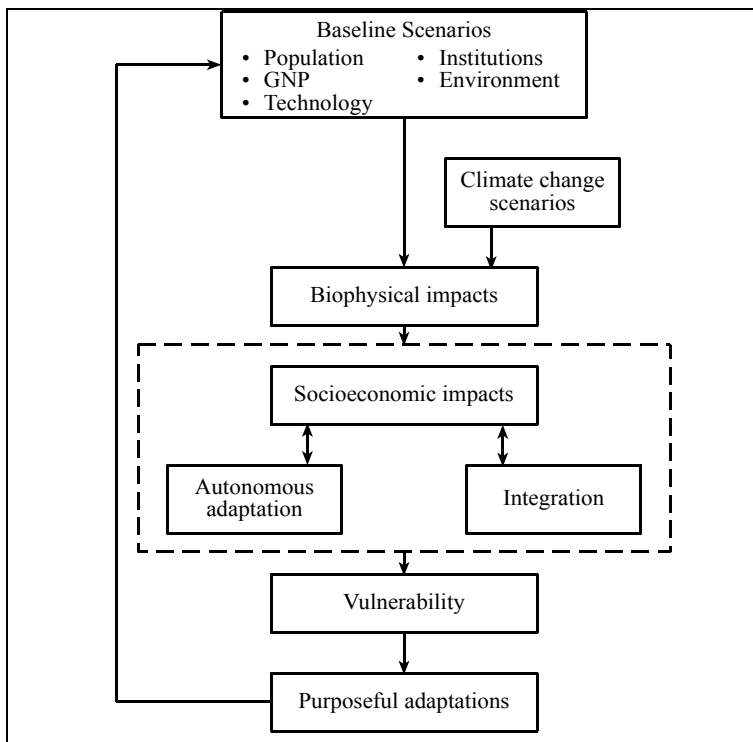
Baseline Scenarios
• Population
• GNP
• Technology
• Institutions
• Environment

Climate change scenarios

Biophysical impacts

Socioeconomic impacts

Autonomous adaptation

Integration

Vulnerability

Purposeful adaptations